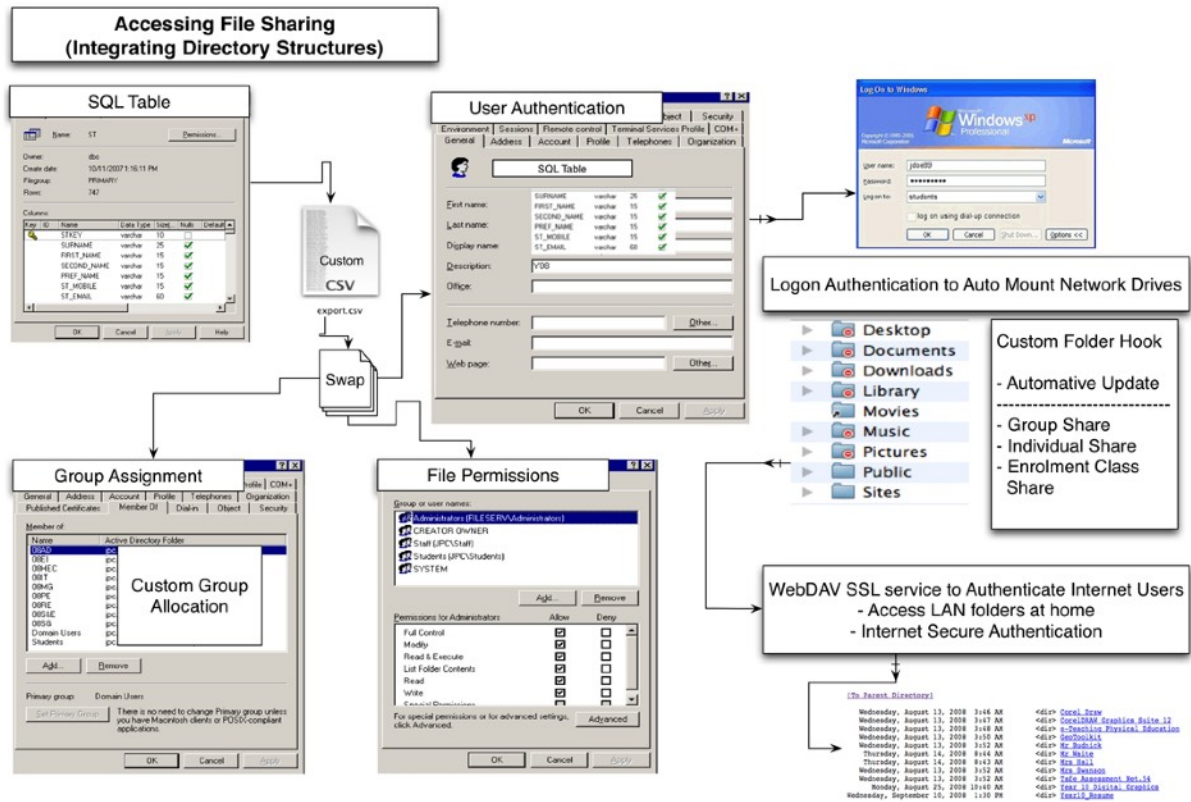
Accessing File Sharing
(Integrating Directory Structures)

SQL Table

Name: ST
Permissions...
Owner: dbo
Create date: 10/11/2007 1:16:11 PM
Filegroup: PRIMARY
Rows: 747
Columns:

| Key | ID | Name | Data Type | Size | Nulls | Default |
|---|---|---|---|---|---|---|
| | | STKEY | varchar | 10 | | |
| | | SURNAME | varchar | 25 | | |
| | | FIRST_NAME | varchar | 15 | | |
| | | SECOND_NAME | varchar | 15 | | |
| | | PREF_NAME | varchar | 15 | | |
| | | ST_MOBILE | varchar | 15 | | |
| | | ST_EMAIL | varchar | 60 | | |

OK Cancel Apply Help

Custom
CSV
export.csv

Swap

User Authentication
Object Security
Environment Sessions Remote control Terminal Services Profile COM+
General Address Account Profile Telephones Organization

SQL Table

| SURNAME | varchar | 25 |
|---|---|---|
| FIRST_NAME | varchar | 15 |
| SECOND_NAME | varchar | 15 |
| PREF_NAME | varchar | 15 |
| ST_MOBILE | varchar | 15 |
| ST_EMAIL | varchar | 60 |

First name:
Last name:
Display name:
Description: Y08
Office:
Telephone number: Other...
E-mail:
Web page: Other...
OK Cancel Apply

Log On to Windows
Windows xp Professional
Microsoft
User name: jdoe89
Password: ••••••••••
Log on to: students
Log on using dial-up connection
OK Cancel Shut Down... Options <<

Logon Authentication to Auto Mount Network Drives

Desktop
Documents
Downloads
Library
Movies
Music
Pictures
Public
Sites

Custom Folder Hook
- Automative Update
- Group Share
- Individual Share
- Enrolment Class Share

Group Assignment
Profile COM+
General Address Account Profile Telephones Organization
Published Certificates Member Of Dial-in Object Security
Member of:

| Name | Active Directory Folder |
|---|---|
| 08AD | jpc |
| 08EI | jpc |
| 08HEC | jpc |
| 08IT | jpc |
| 08MG | jpc |
| 08PE | jpc |
| 08RE | jpc |
| 08S&E | jpc |
| 08SG | jpc |
| Domain Users | jpc |
| Students | jpc |

Custom Group Allocation
Add... Remove
Primary group: Domain Users
Set Primary Group
There is no need to change Primary group unless you have Macintosh clients or POSIX-compliant applications.
OK Cancel Apply

File Permissions
Group or user names:
Administrators (FILESERV\Administrators)
CREATOR OWNER
Staff (JPC\Staff)
Students (JPC\Students)
SYSTEM
Add... Remove
Permissions for Administrators Allow Deny
Full Control
Modify
Read & Execute
List Folder Contents
Read
Write
Special Permissions
For special permissions or for advanced settings, click Advanced.
Advanced
OK Cancel Apply

WebDAV SSL service to Authenticate Internet Users
- Access LAN folders at home
- Internet Secure Authentication

[To Parent Directory]
Wednesday, August 13, 2008 3:46 AM <dir> Corel Draw
Wednesday, August 13, 2008 3:47 AM <dir> CorelDRAW Graphics Suite 12
Wednesday, August 13, 2008 3:48 AM <dir> e-Teaching Physical Education
Wednesday, August 13, 2008 3:50 AM <dir> GeoToolkit
Wednesday, August 13, 2008 3:52 AM <dir> Mr Budnick
Thursday, August 14, 2008 8:44 AM <dir> Mr Waite
Thursday, August 14, 2008 8:43 AM <dir> Mrs Hall
Wednesday, August 13, 2008 3:52 AM <dir> Mrs Swanson
Wednesday, August 13, 2008 3:52 AM <dir> Tafe Assessment Nrt.34
Monday, August 25, 2008 10:40 AM <dir> Year 10 Digital Graphics
Wednesday, September 10, 2008 1:30 PM <dir> Year10 Resume